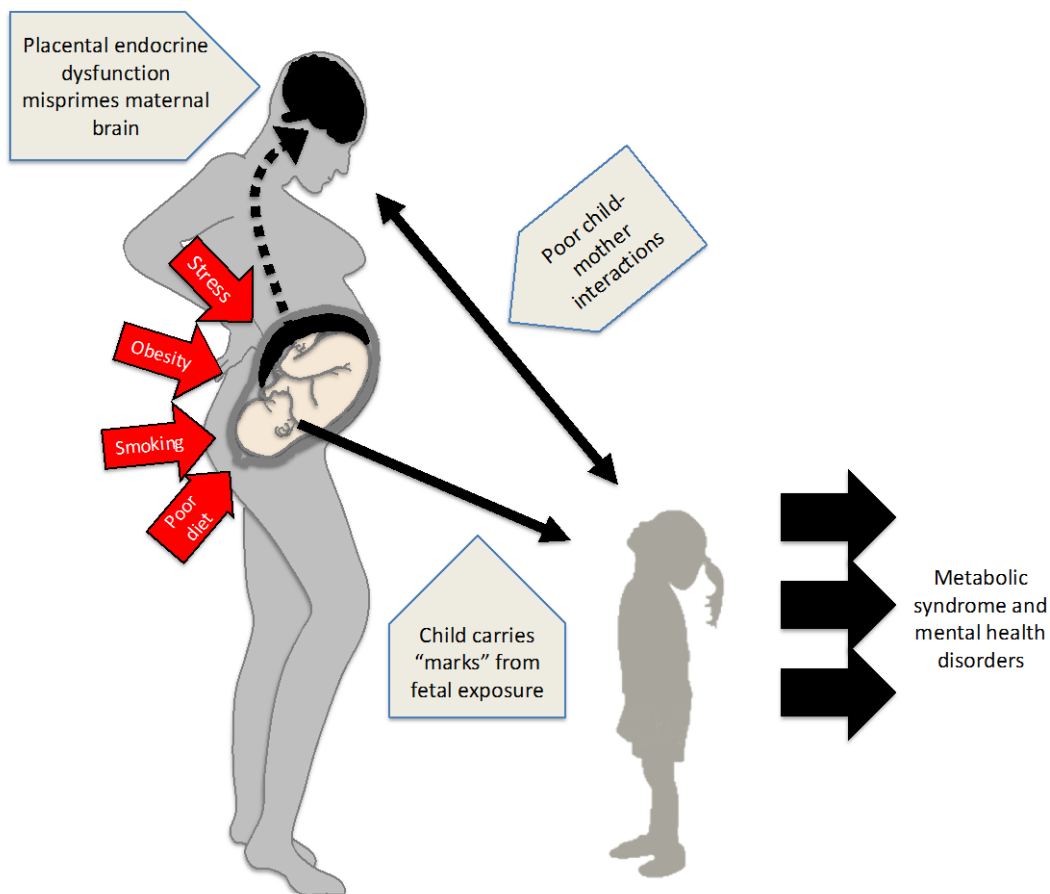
Placental endocrine dysfunction misprimes maternal brain

Poor child-mother interactions

Stress

Obesity

Smoking

Poor diet

Child carries “marks” from fetal exposure

Metabolic syndrome and mental health disorders